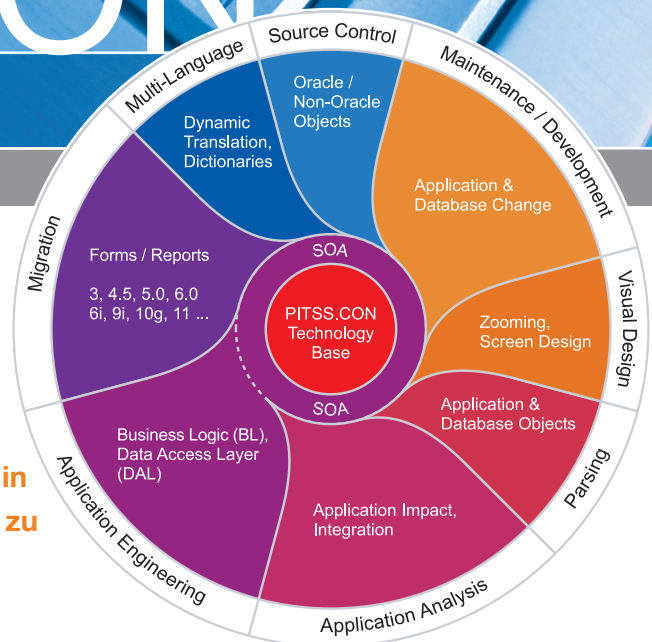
ON

Source Control

Multi-Language

Maintenance / Development

Visual Design

Parsing

Application Analysis

Application Engineering

Migration

Oracle / Non-Oracle Objects

Dynamic Translation, Dictionaries

Application & Database Change

Forms / Reports

3, 4.5, 5.0, 6.0 6i, 9i, 10g, 11 ...

SOA

PITSS.CON Technology Base

SOA

Zooming, Screen Design

Application & Database Objects

Business Logic (BL), Data Access Layer (DAL)

Application Impact, Integration

in

zu